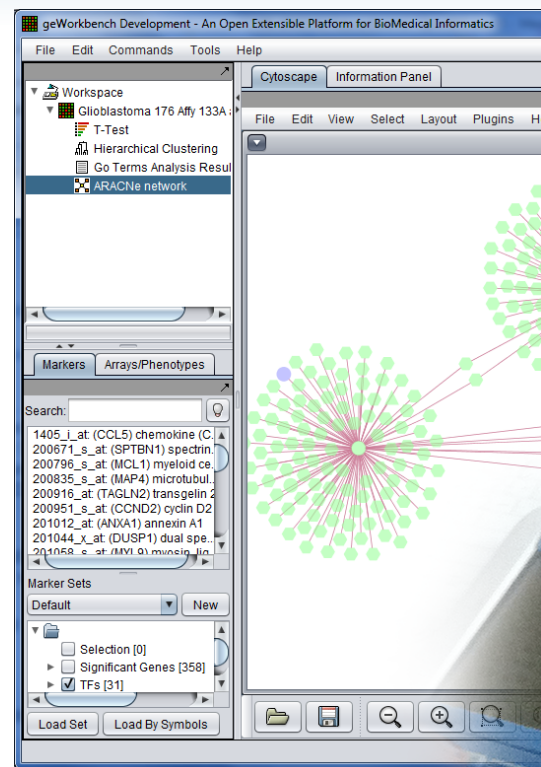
geWorkbench Development - An Open Extensible Platform for BioMedical Informatics

File Edit Commands Tools Help

Workspace
Glioblastoma 176 Affy 133A
T-Test
Hierarchical Clustering
Go Terms Analysis Resul
ARACNe network

Markers Arrays/Phenotypes

Search:

1405_i_at: (CCL5) chemokine (C.
200671_s_at: (SPTBN1) spectrin.
200796_s_at: (MCL1) myeloid ce.
200835_s_at: (MAP4) microtubul.
200916_at: (TAGLN2) transgelin 2
200951_s_at: (CCND2) cyclin D2
201012_at: (ANXA1) annexin A1
201044_x_at: (DUSP1) dual spe.
201058_s_at: (MYL9) myosin, lig.

Marker Sets
Default
New

Selection [0]
Significant Genes [358]
TFs [31]

Load Set Load By Symbols

Cytoscape Information Panel

File Edit View Select Layout Plugins H